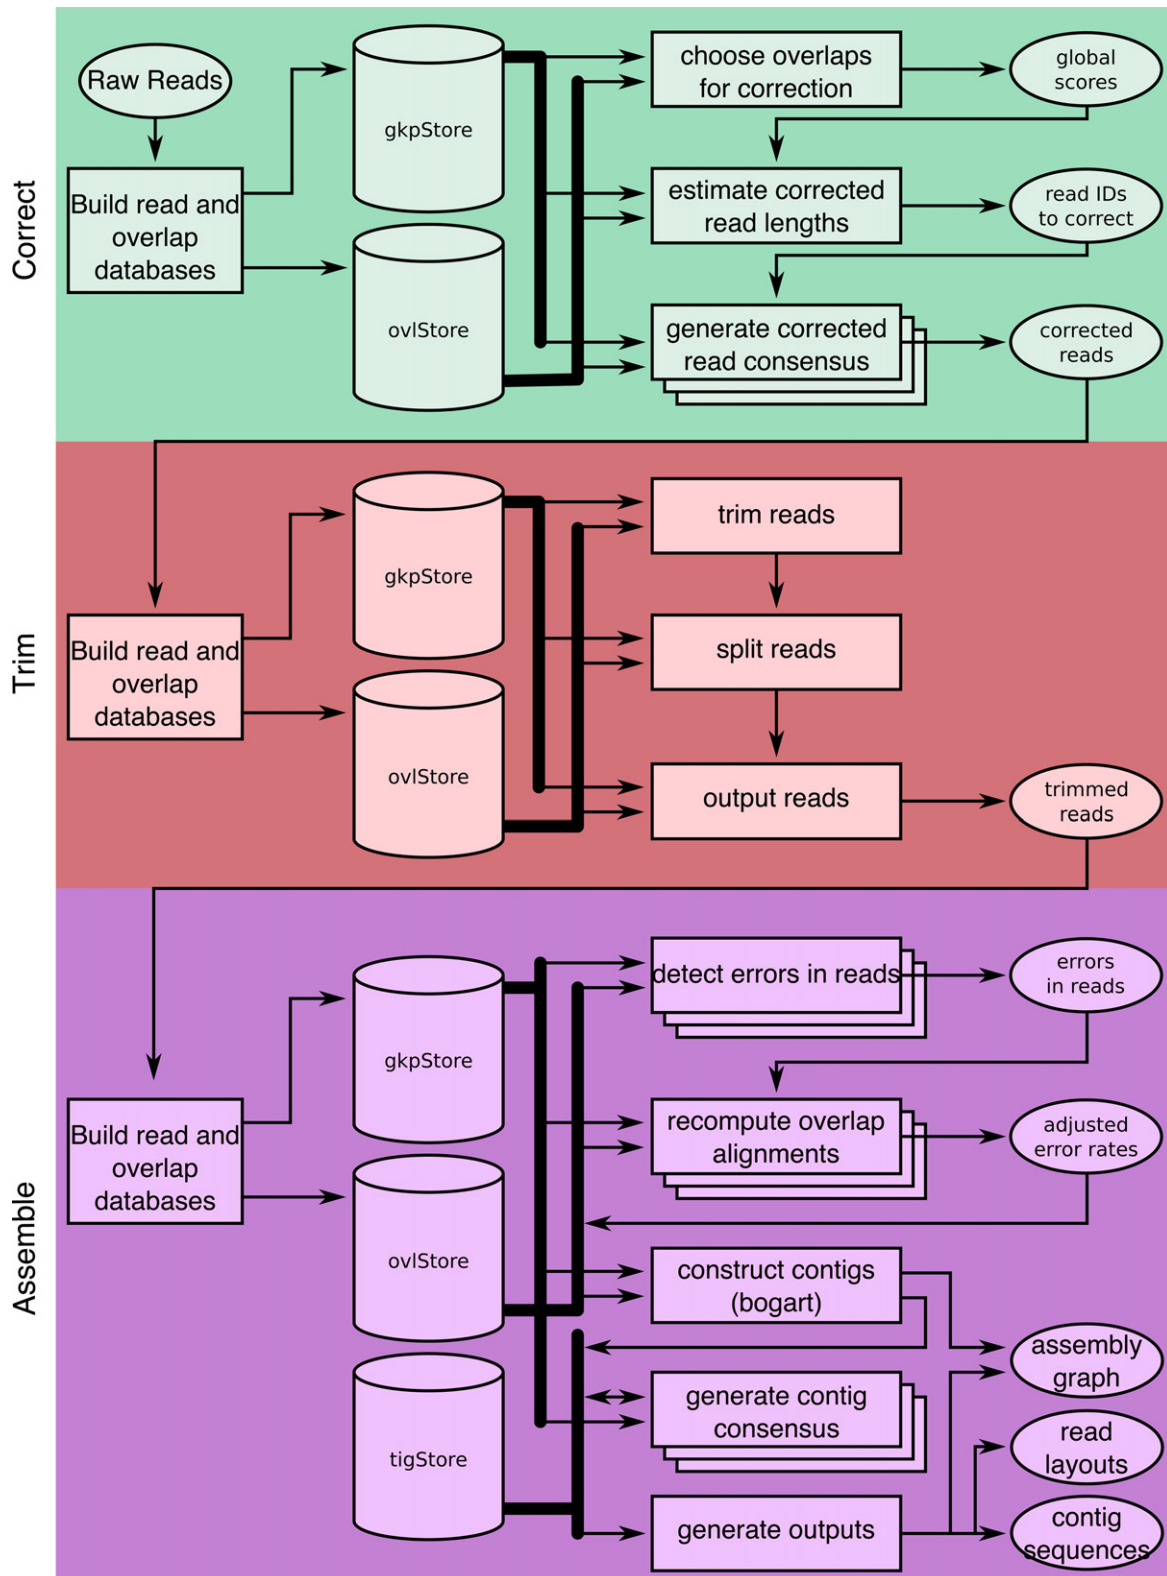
Correct

Raw Reads

Build read and overlap databases

gkpStore

ovlStore

choose overlaps for correction

global scores

estimate corrected read lengths

read IDs to correct

generate corrected read consensus

corrected reads

Trim

Build read and overlap databases

gkpStore

ovlStore

trim reads

split reads

output reads

trimmed reads

Assemble

Build read and overlap databases

gkpStore

ovlStore

tigStore

detect errors in reads

errors in reads

recompute overlap alignments

adjusted error rates

construct contigs (bogart)

assembly graph

generate contig consensus

read layouts

generate outputs

contig sequences